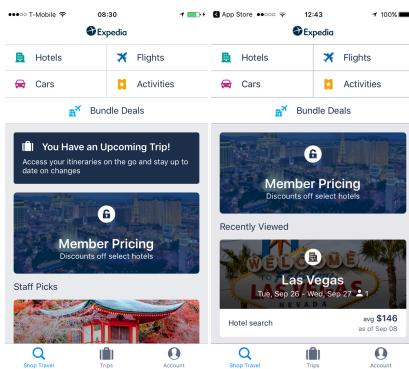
T-Mobile 08:30

Expedia

Hotels

Flights

Cars

Activities

Bundle Deals

You Have an Upcoming Trip!

Access your itineraries on the go and stay up to date on changes

Member Pricing

Discounts off select hotels

Staff Picks

Shop Travel

Trips

Account

App Store 12:43 100%

Expedia

Hotels

Flights

Cars

Activities

Bundle Deals

Member Pricing

Discounts off select hotels

Recently Viewed

WELCOME

Las Vegas

Tue, Sep 26 - Wed, Sep 27 1

NEVADA

Hotel search

avg $146

as of Sep 08

Shop Travel

Trips

Account